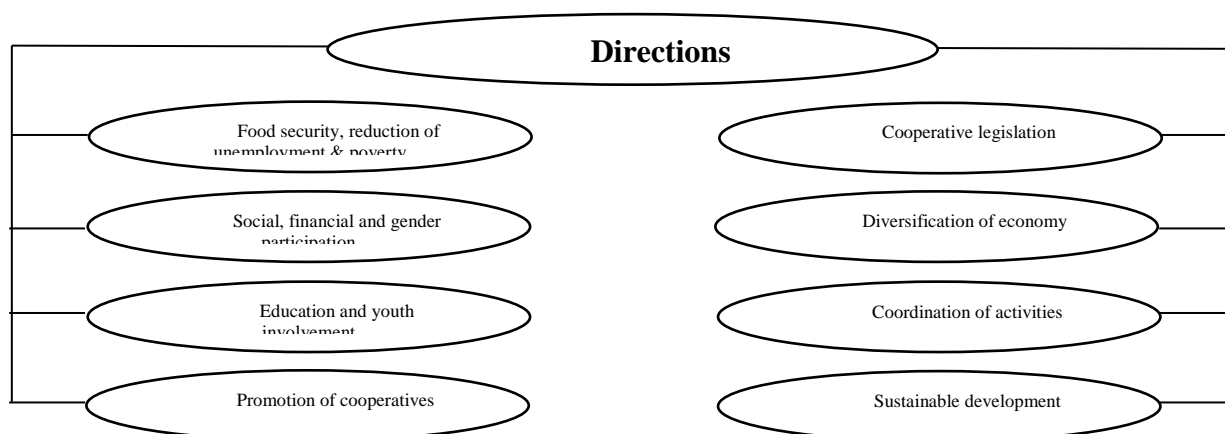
Directions

Food security, reduction of unemployment & poverty

Social, financial and gender participation

Education and youth involvement

Promotion of cooperatives

Cooperative legislation

Diversification of economy

Coordination of activities

Sustainable development